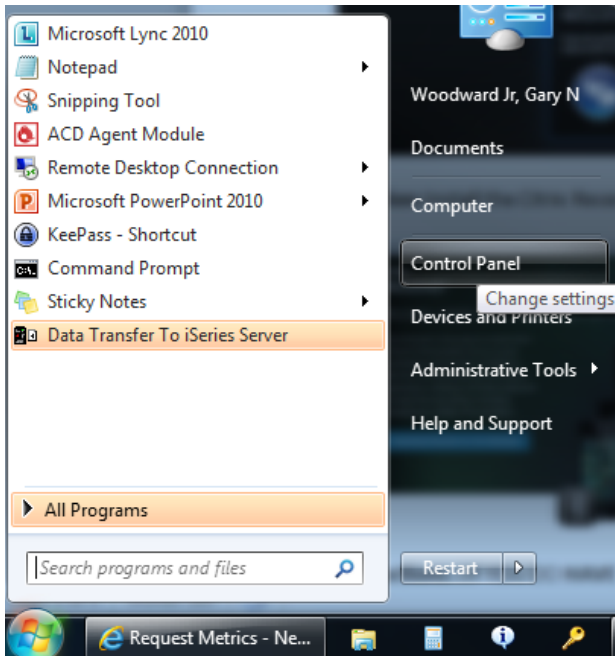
Microsoft Lync 2010
Notepad
Snipping Tool
ACD Agent Module
Remote Desktop Connection
Microsoft PowerPoint 2010
KeePass - Shortcut
Command Prompt
Sticky Notes
Data Transfer To iSeries Server

All Programs

Search programs and files

Woodward Jr, Gary N
Documents
Computer
Control Panel
Change settings
Devices and Printers
Administrative Tools
Help and Support

Restart

Request Metrics - Ne...